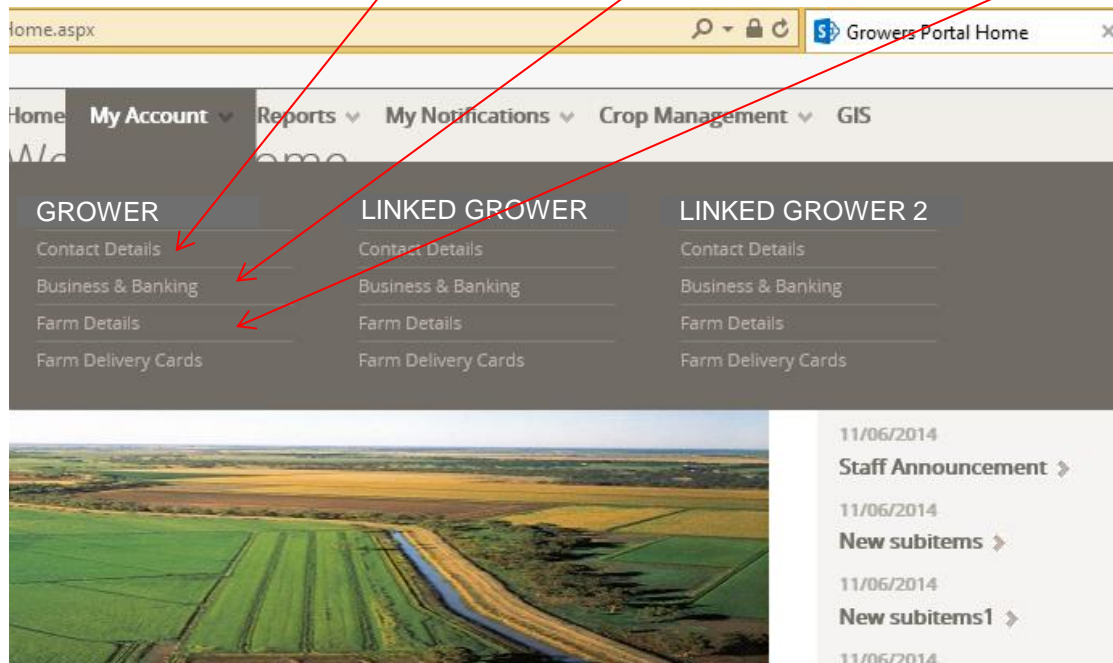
Home.aspx

Growers Portal Home

Home My Account Reports My Notifications Crop Management GIS

GROWER
Contact Details
Business & Banking
Farm Details
Farm Delivery Cards

LINKED GROWER
Contact Details
Business & Banking
Farm Details
Farm Delivery Cards

LINKED GROWER 2
Contact Details
Business & Banking
Farm Details
Farm Delivery Cards

11/06/2014
Staff Announcement

11/06/2014
New subitems

11/06/2014
New subitems1

11/06/2014